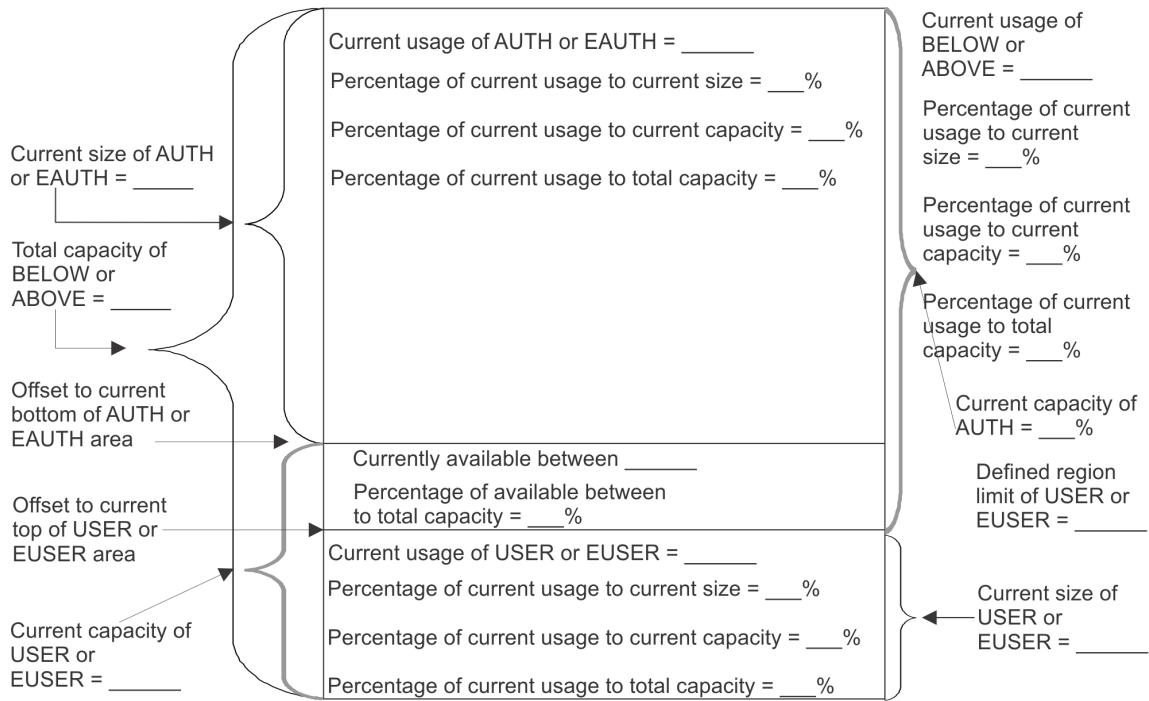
Current usage of AUTH or EAUTH = _______

Percentage of current usage to current size = ___%

Percentage of current usage to current capacity = ___%

Percentage of current usage to total capacity = ___%

Currently available between _______

Percentage of available between to total capacity = ___%

Current usage of USER or EUSER = _______

Percentage of current usage to current size = ___%

Percentage of current usage to current capacity = ___%

Percentage of current usage to total capacity = ___%

Current size of AUTH or EAUTH = ______

Total capacity of BELOW or ABOVE = ______

Offset to current bottom of AUTH or EAUTH area

Offset to current top of USER or EUSER area

Current capacity of USER or EUSER = _______

Current usage of BELOW or ABOVE = _______

Percentage of current usage to current size = ___%

Percentage of current usage to current capacity = ___%

Percentage of current usage to total capacity = ___%

Current capacity of AUTH = ___%

Defined region limit of USER or EUSER = _______

Current size of USER or EUSER = _______